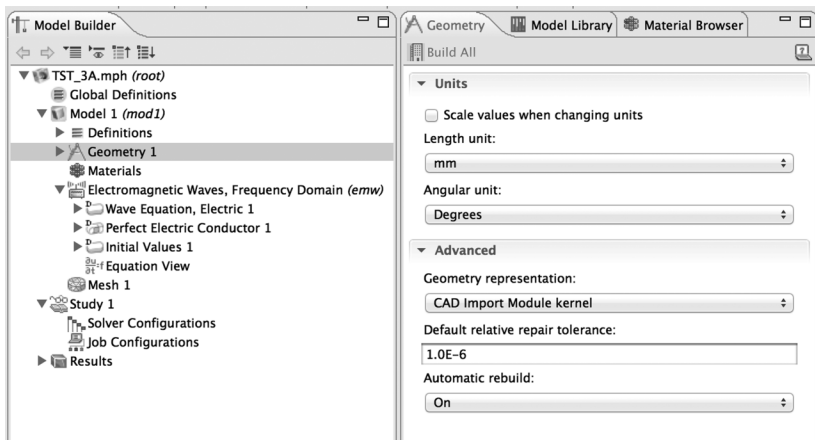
Model Builder

TST_3A.mph (root)
Global Definitions
Model 1 (mod1)
Definitions
Geometry 1
Materials
Electromagnetic Waves, Frequency Domain (emw)
Wave Equation, Electric 1
Perfect Electric Conductor 1
Initial Values 1
$\frac{\partial u}{\partial t}$=f Equation View
Mesh 1
Study 1
Solver Configurations
Job Configurations
Results

Geometry | Model Library | Material Browser

Build All

Units

Scale values when changing units

Length unit:

mm

Angular unit:

Degrees

Advanced

Geometry representation:

CAD Import Module kernel

Default relative repair tolerance:

1.0E-6

Automatic rebuild:

On